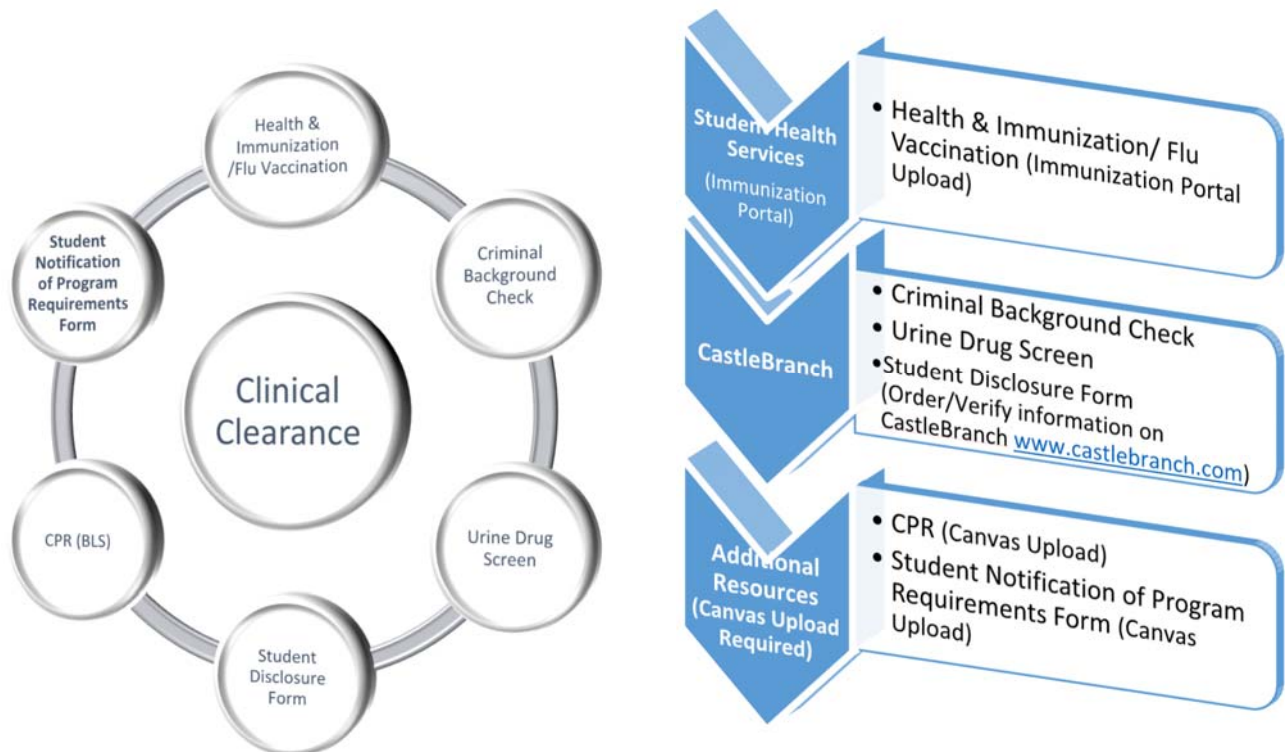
Clinical Clearance

Health & Immunization /Flu Vaccination

Criminal Background Check

Urine Drug Screen

Student Disclosure Form

CPR (BLS)

Student Notification of Program Requirements Form

Student Health Services (Immunization Portal)

• Health & Immunization/ Flu Vaccination (Immunization Portal Upload)

CastleBranch

• Criminal Background Check
• Urine Drug Screen
•Student Disclosure Form (Order/Verify information on CastleBranch www.castlebranch.com)

Additional Resources (Canvas Upload Required)

• CPR (Canvas Upload)
• Student Notification of Program Requirements Form (Canvas Upload)